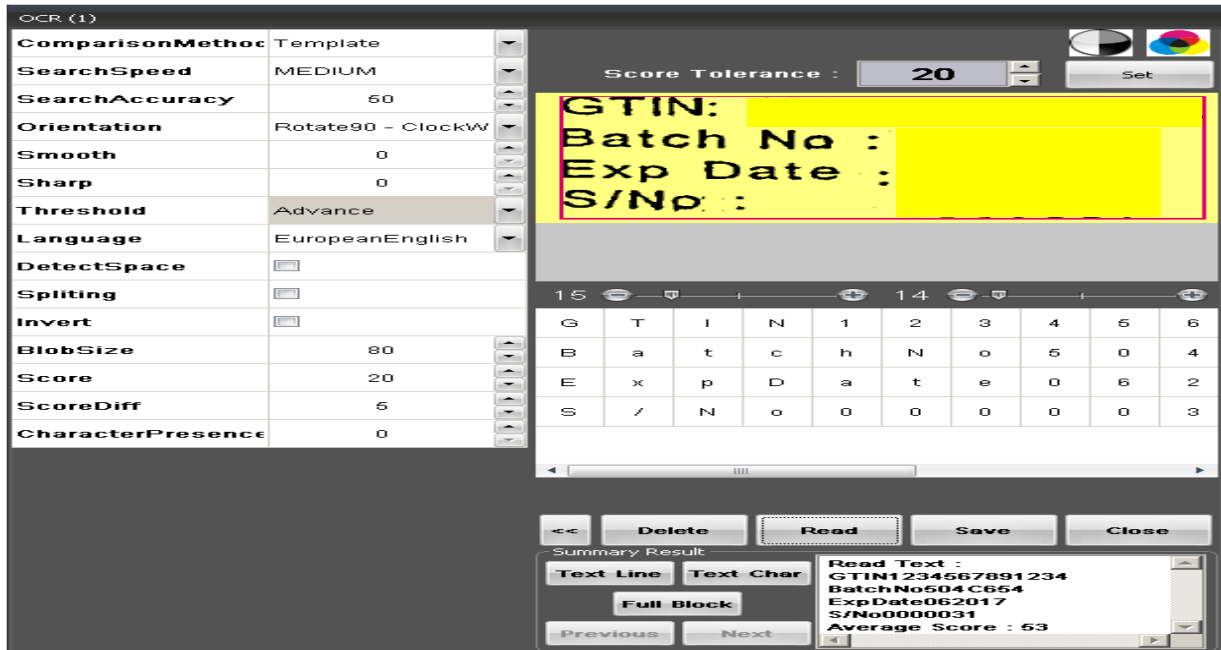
OCR (1)

| ComparisonMethoc | Template |
|---|---|
| SearchSpeed | MEDIUM |
| SearchAccuracy | 50 |
| Orientation | Rotate90 - ClockW |
| Smooth | 0 |
| Sharp | 0 |
| Threshold | Advance |
| Language | EuropeanEnglish |
| DetectSpace | |
| Spliting | |
| Invert | |
| BlobSize | 80 |
| Score | 20 |
| ScoreDiff | 5 |
| CharacterPresence | 0 |

Score Tolerance : 20 Set

GTIN:
Batch No :
Exp Date :
S/No :

15 14

| G | T | I | N | 1 | 2 | 3 | 4 | 5 | 6 |
|---|---|---|---|---|---|---|---|---|---|
| B | a | t | c | h | N | o | 5 | 0 | 4 |
| E | x | p | D | a | t | e | 0 | 6 | 2 |
| S | / | N | o | 0 | 0 | 0 | 0 | 0 | 3 |

<< Delete Read Save Close

Summary Result
Text Line Text Char
Full Block
Previous Next

Read Text :
GTIN1234567891234
BatchNo504C654
ExpDate062017
S/No0000031
Average Score : 53